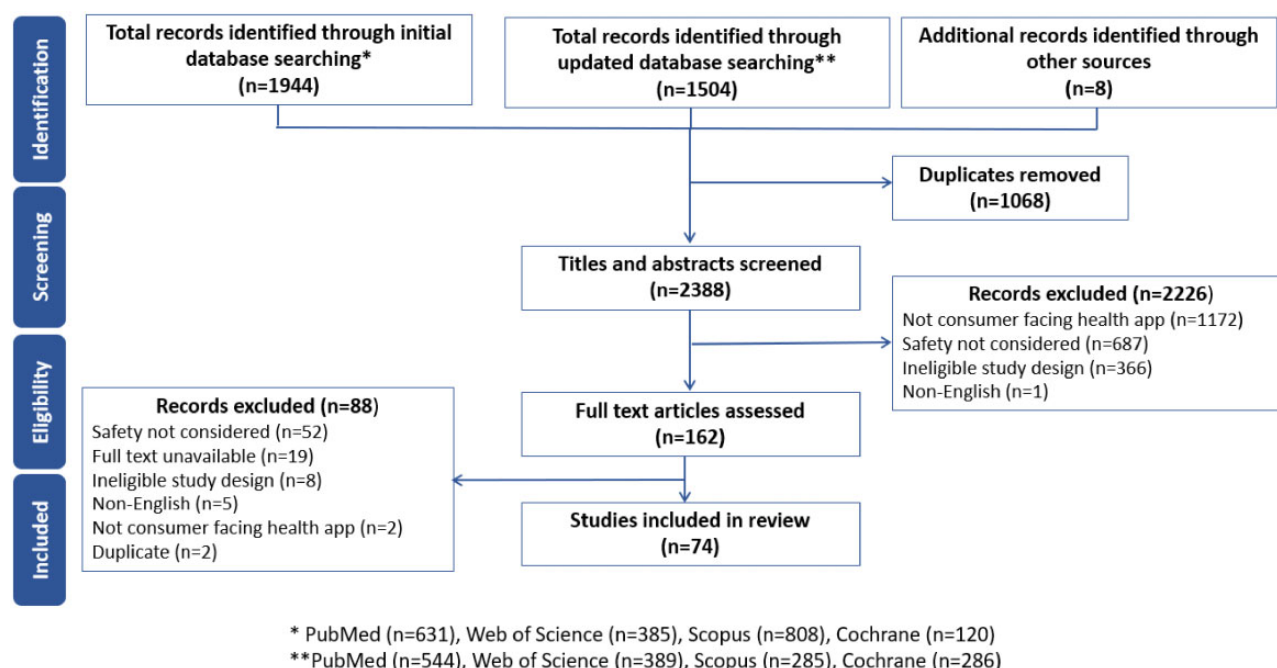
Identification

Total records identified through initial database searching*
(n=1944)

Total records identified through updated database searching**
(n=1504)

Additional records identified through other sources
(n=8)

Duplicates removed
(n=1068)

Screening

Titles and abstracts screened
(n=2388)

Records excluded (n=2226)
Not consumer facing health app (n=1172)
Safety not considered (n=687)
Ineligible study design (n=366)
Non-English (n=1)

Eligibility

Records excluded (n=88)
Safety not considered (n=52)
Full text unavailable (n=19)
Ineligible study design (n=8)
Non-English (n=5)
Not consumer facing health app (n=2)
Duplicate (n=2)

Full text articles assessed
(n=162)

Included

Studies included in review
(n=74)

* PubMed (n=631), Web of Science (n=385), Scopus (n=808), Cochrane (n=120)
**PubMed (n=544), Web of Science (n=389), Scopus (n=285), Cochrane (n=286)